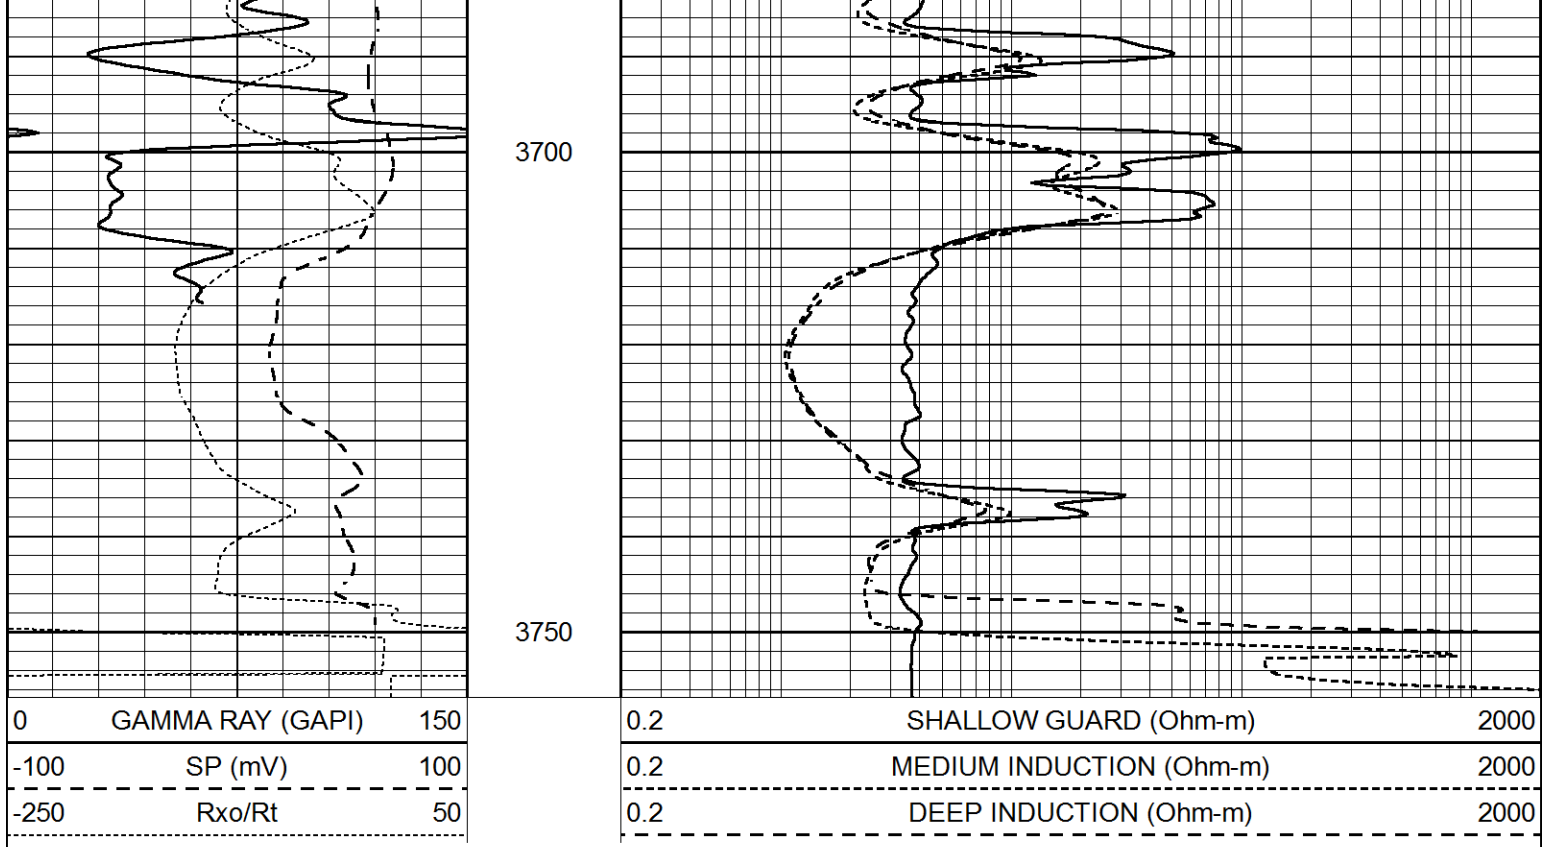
3700

3750

| 0 | GAMMA RAY (GAPI) | 150 |
|---|---|---|
| -100 | SP (mV) | 100 |
| -250 | Rxo/Rt | 50 |

| 0.2 | SHALLOW GUARD (Ohm-m) | 2000 |
|---|---|---|
| 0.2 | MEDIUM INDUCTION (Ohm-m) | 2000 |
| 0.2 | DEEP INDUCTION (Ohm-m) | 2000 |